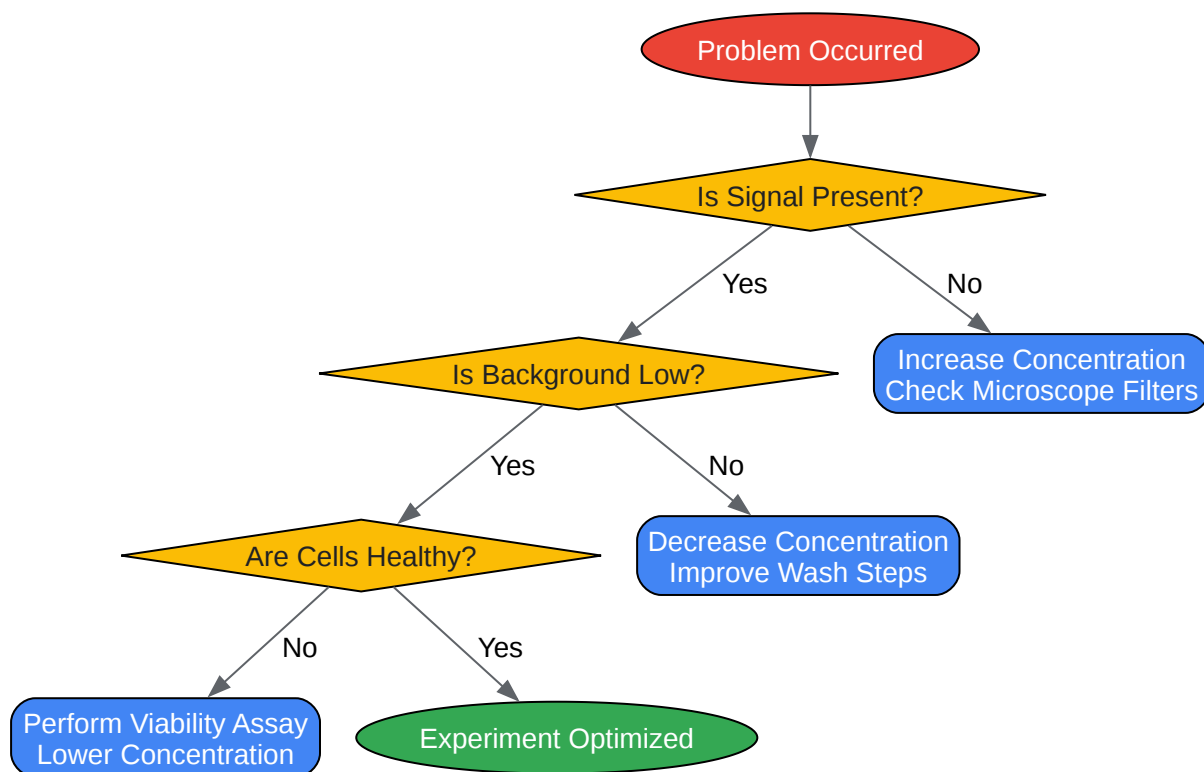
Problem Occurred

Is Signal Present?

Yes

No

Increase Concentration
Check Microscope Filters

Is Background Low?

Yes

No

Decrease Concentration
Improve Wash Steps

Are Cells Healthy?

No

Yes

Perform Viability Assay
Lower Concentration

Experiment Optimized